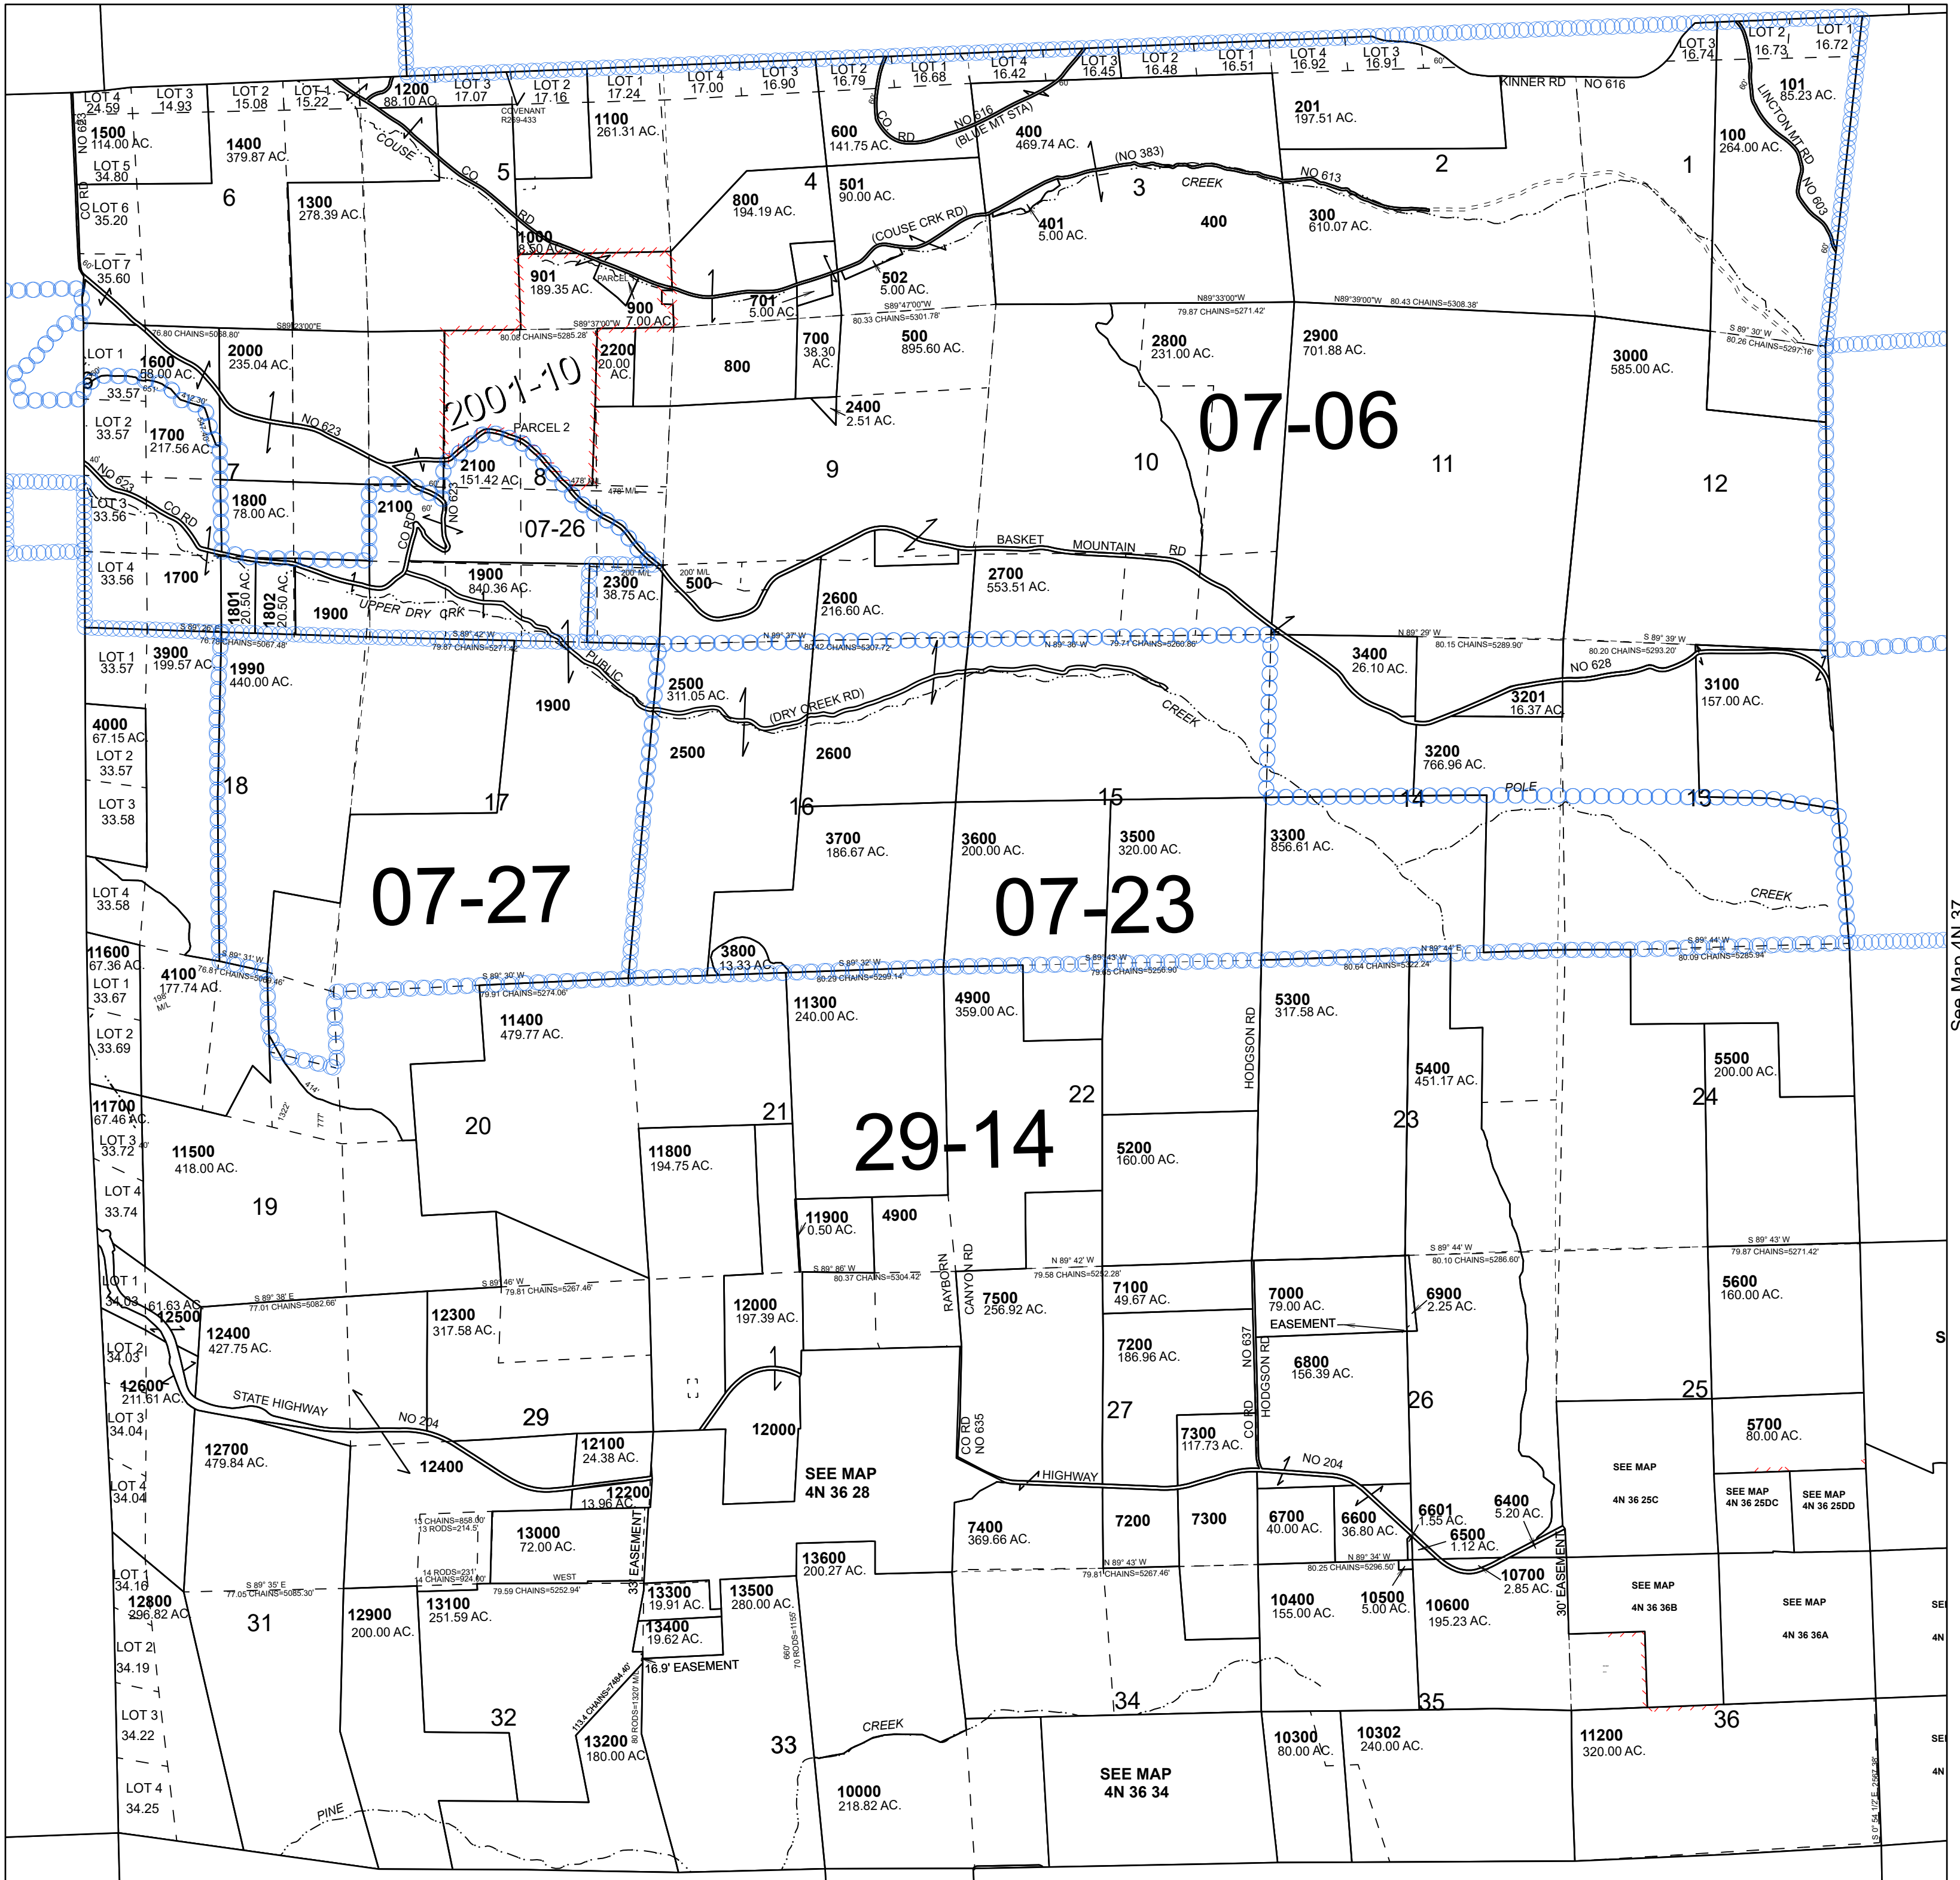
LOT 4 24.59
LOT 3 14.93
LOT 2 15.08
LOT 1 15.22
1200 88.10 AC.
LOT 3 17.07
LOT 2 17.16
LOT 1 17.24
LOT 4 17.00
LOT 3 16.90
LOT 2 16.79
LOT 1 16.68
LOT 4 16.42
LOT 3 16.45
LOT 2 16.48
LOT 1 16.51
LOT 4 16.92
LOT 3 16.91
LOT 3 16.74
LOT 2 16.73
LOT 1 16.72

KINNER RD NO 616
101 85.23 AC.
LINCTON MT RD
NO 603

1500 114.00 AC.
LOT 5 34.80
1400 379.87 AC.
COVENANT R269-433
1100 261.31 AC.
600 141.75 AC.
NO 616 (BLUE MT STA)
400 469.74 AC.
201 197.51 AC.
100 264.00 AC.
COUSE CO RD
5
4
3
2
1
6
(NO 383)
CREEK
NO 613
LOT 6 35.20
1300 278.39 AC.
800 194.19 AC.
501 90.00 AC.
(COUSE CRK RD)
401 5.00 AC.
400
300 610.07 AC.
1000 8.50 AC.
LOT 7 35.60
901 189.35 AC.
PARCEL 1
900 7.00 AC.
701 5.00 AC.
502 5.00 AC.
S89°47'00"W 80.33 CHAINS=5301.78'
N89°33'00"W 79.87 CHAINS=5271.42'
N89°39'00"W 80.43 CHAINS=5308.38'
76.80 CHAINS=5068.80'
S89°23'00"E
S89°37'00"W
80.08 CHAINS=5285.28'
S 89° 30' W 80.26 CHAINS=5297.16'
LOT 1
1600 88.00 AC.
2000 235.04 AC.
2200 20.00 AC.
800
700 38.30 AC.
500 895.60 AC.
2800 231.00 AC.
2900 701.88 AC.
3000 585.00 AC.
33.57
2001-10
PARCEL 2
2400 2.51 AC.
07-06
LOT 2 33.57
1700 217.56 AC.
NO 623
7
2100 151.42 AC.
8
9
10
11
12
LOT 3 33.56
CO RD
NO 623
1800 78.00 AC.
2100
CO RD
NO 623
07-26
476' M/L
478'
LOT 4 33.56
1700
1801 20.50 AC.
1802 20.50 AC.
1900
UPPER DRY CRK
1
1900 840.36 AC.
2300 38.75 AC.
200' M/L
500
2600 216.60 AC.
BASKET MOUNTAIN RD
2700 553.51 AC.
76.80 CHAINS=5067.48'
S 89° 42' W 79.87 CHAINS=5271.42'
N 89° 37' W 80.42 CHAINS=5307.72'
N 89° 30' W 79.71 CHAINS=5260.86'
N 89° 29' W 80.15 CHAINS=5289.90'
S 89° 39' W 80.20 CHAINS=5293.20'
NO 628
LOT 1 33.57
3900 199.57 AC.
1990 440.00 AC.
PUBLIC
2500 311.05 AC.
(DRY CREEK RD)
CREEK
3400 26.10 AC.
3201 16.37 AC.
3100 157.00 AC.
1900
4000 67.15 AC.
LOT 2 33.57
2500
2600
3200 766.96 AC.
LOT 3 33.58
18
17
16
15
14
13
POLE
3700 186.67 AC.
3600 200.00 AC.
3500 320.00 AC.
3300 856.61 AC.
07-27
07-23
CREEK
LOT 4 33.58
11600 67.36 AC.
4100 177.74 AC.
3800 13.33 AC.
LOT 1 33.67
S 89° 31' W 76.81 CHAINS=5069.46'
S 89° 30' W 79.91 CHAINS=5274.06'
S 89° 32' W 80.29 CHAINS=5299.14'
S 89° 43' W 79.65 CHAINS=5256.90'
N 89° 44' E 80.64 CHAINS=5322.24'
S 89° 44' W 80.09 CHAINS=5285.94'
See Map 4N 37
198' M/L
11400 479.77 AC.
11300 240.00 AC.
4900 359.00 AC.
5300 317.58 AC.
HODGSON RD
LOT 2 33.69
5400 451.17 AC.
5500 200.00 AC.
414'
1322'
777
20
21
22
23
24
11700 67.46 AC.
LOT 3 33.72
11500 418.00 AC.
11800 194.75 AC.
29-14
5200 160.00 AC.
LOT 4 33.74
19
11900 0.50 AC.
4900
RAYBORN CANYON RD
LOT 1 34.03
61.63 AC.
12500
S 89° 38' E 77.01 CHAINS=5082.66'
S 89° 46' W 79.81 CHAINS=5267.46'
S 89° 86' W 80.37 CHAINS=5304.42'
N 89° 42' W 79.58 CHAINS=5252.28'
S 89° 44' W 80.10 CHAINS=5286.60'
S 89° 43' W 79.87 CHAINS=5271.42'
12300 317.58 AC.
12400 427.75 AC.
12000 197.39 AC.
7500 256.92 AC.
7100 49.67 AC.
7000 79.00 AC.
EASEMENT
6900 2.25 AC.
5600 160.00 AC.
LOT 2 34.03
7200 186.96 AC.
NO 637
HODGSON RD
6800 156.39 AC.
12600 211.61 AC.
STATE HIGHWAY
NO 204
29
LOT 3 34.04
12000
CO RD NO 635
27
CO RD
26
25
12700 479.84 AC.
12400
12100 24.38 AC.
SEE MAP 4N 36 28
7300 117.73 AC.
NO 204
5700 80.00 AC.
LOT 4 34.04
12200 13.96 AC.
HIGHWAY
SEE MAP 4N 36 25C
SEE MAP 4N 36 25DC
SEE MAP 4N 36 25DD
13 CHAINS=858.00' 13 RODS=214.5'
13000 72.00 AC.
EASEMENT
7400 369.66 AC.
7200
7300
6700 40.00 AC.
6600 36.80 AC.
6601 1.55 AC.
6400 5.20 AC.
6500 1.12 AC.
14 RODS=231' 14 CHAINS=924.00'
WEST
13600 200.27 AC.
N 89° 43' W 79.81 CHAINS=5267.46'
N 89° 34' W 80.25 CHAINS=5296.50'
10700 2.85 AC.
LOT 1 34.16
12800 296.82 AC.
S 89° 35' E 77.05 CHAINS=5085.30'
79.59 CHAINS=5252.94'
13300 19.91 AC.
13500 280.00 AC.
10400 155.00 AC.
10500 5.00 AC.
10600 195.23 AC.
30' EASEMENT
SEE MAP 4N 36 36B
SEE MAP 4N 36 36A
31
12900 200.00 AC.
13100 251.59 AC.
13400 19.62 AC.
LOT 2 34.19
16.9' EASEMENT
660' 70 RODS=1155'
LOT 3 34.22
32
113.4 CHAINS=7484.40'
80 RODS=1320' M/L
13200 180.00 AC.
33
CREEK
34
35
36
10300 80.00 AC.
10302 240.00 AC.
11200 320.00 AC.
LOT 4 34.25
PINE
10000 218.82 AC.
SEE MAP 4N 36 34
S 0° 54 1/2' E 2567.38'